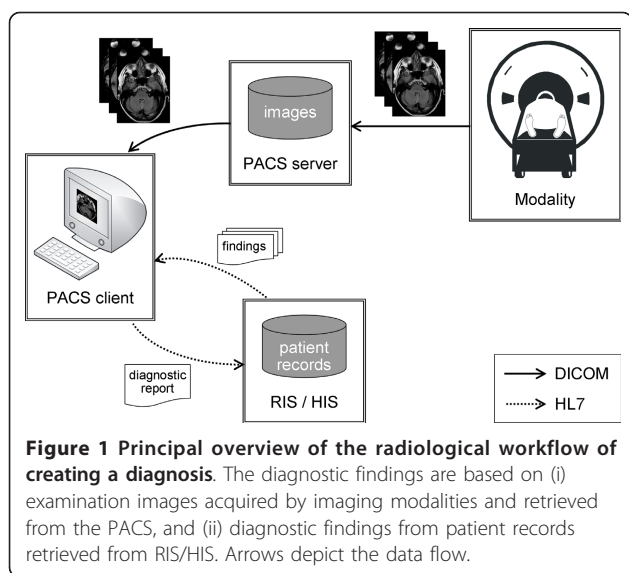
images

PACS server

Modality

findings

PACS client

patient records

diagnostic report

RIS / HIS

DICOM

HL7

**Figure 1 Principal overview of the radiological workflow of creating a diagnosis**. The diagnostic findings are based on (i) examination images acquired by imaging modalities and retrieved from the PACS, and (ii) diagnostic findings from patient records retrieved from RIS/HIS. Arrows depict the data flow.